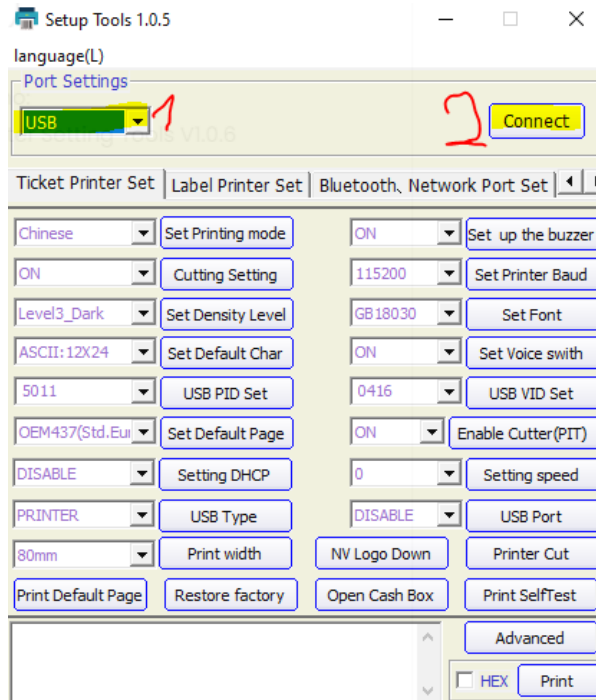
Setup Tools 1.0.5

language(L)

Port Settings

USB 1

2 Connect

Ticket Printer Set | Label Printer Set | Bluetooth、Network Port Set

| | | | |
|---|---|---|---|
| Chinese | Set Printing mode | ON | Set up the buzzer |
| ON | Cutting Setting | 115200 | Set Printer Baud |
| Level3_Dark | Set Density Level | GB18030 | Set Font |
| ASCII:12X24 | Set Default Char | ON | Set Voice swith |
| 5011 | USB PID Set | 0416 | USB VID Set |
| OEM437(Std.Eu | Set Default Page | ON | Enable Cutter(PIT) |
| DISABLE | Setting DHCP | 0 | Setting speed |
| PRINTER | USB Type | DISABLE | USB Port |
| 80mm | Print width | NV Logo Down | Printer Cut |
| Print Default Page | Restore factory | Open Cash Box | Print SelfTest |

Advanced

HEX Print